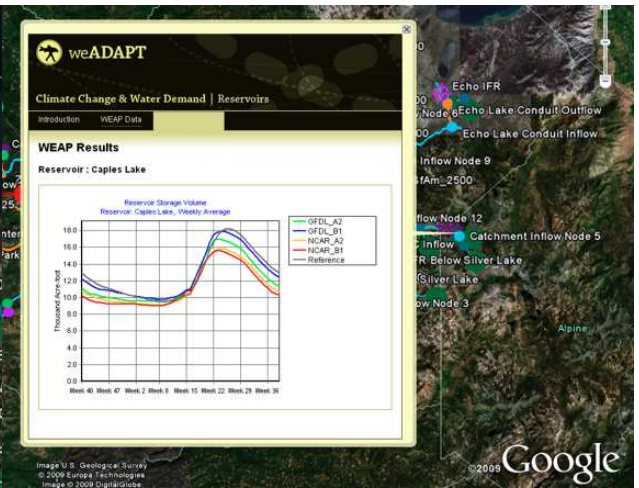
weADAPT

Climate Change & Water Demand | Reservoirs

Introduction
WEAP Data

WEAP Results

Reservoir : Caples Lake

Reservoir Storage Volume
Reservoir: Caples Lake, Weekly Average

| GFDL_A2 |
| GFDL_B1 |
| NCAR_A2 |
| NCAR_B1 |
| Reference |

Thousand Acre-foot

18.0
16.0
14.0
12.0
10.0
8.0
6.0
4.0
2.0
0.0

Week 40 Week 47 Week 2 Week 9 Week 15 Week 22 Week 29 Week 36

Echo IFR
Node 6
Echo Lake Conduit Outflow
Echo Lake Conduit Inflow
Inflow Node 9
fAm_2500
flow Node 12
Catchment Inflow Node 5
Inflow
IFR Below Silver Lake
Silver Lake
ow Node 3
Alpine
ow
25
nter
Park

Image U.S. Geological Survey
© 2009 Europa Technologies
Image © 2009 DigitalGlobe
©2009 Google